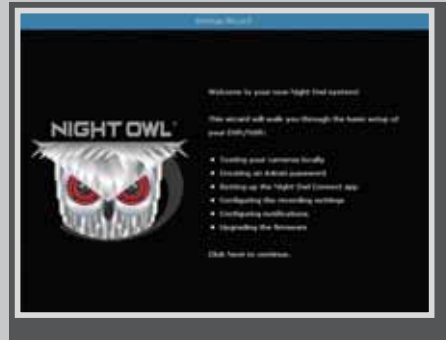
Startup Wizard

NIGHT OWL®

Welcome to your new Night Owl system!

This wizard will walk you through the basic setup of your DVR/NVR:

- Testing your cameras locally
- Creating an Admin password
- Setting up the Night Owl Connect app
- Configuring the recording settings
- Configuring notifications
- Upgrading the firmware

Click here to continue.